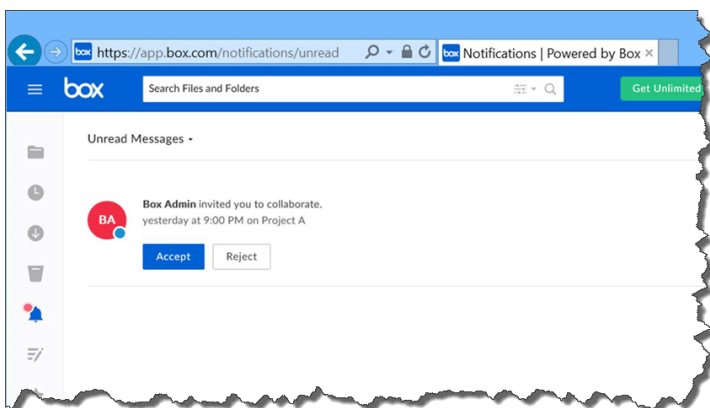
box https://app.box.com/notifications/unread

box Notifications | Powered by Box ×

box

Search Files and Folders

Get Unlimited

Unread Messages ▾

BA

**Box Admin** invited you to collaborate.
yesterday at 9:00 PM on Project A

Accept

Reject